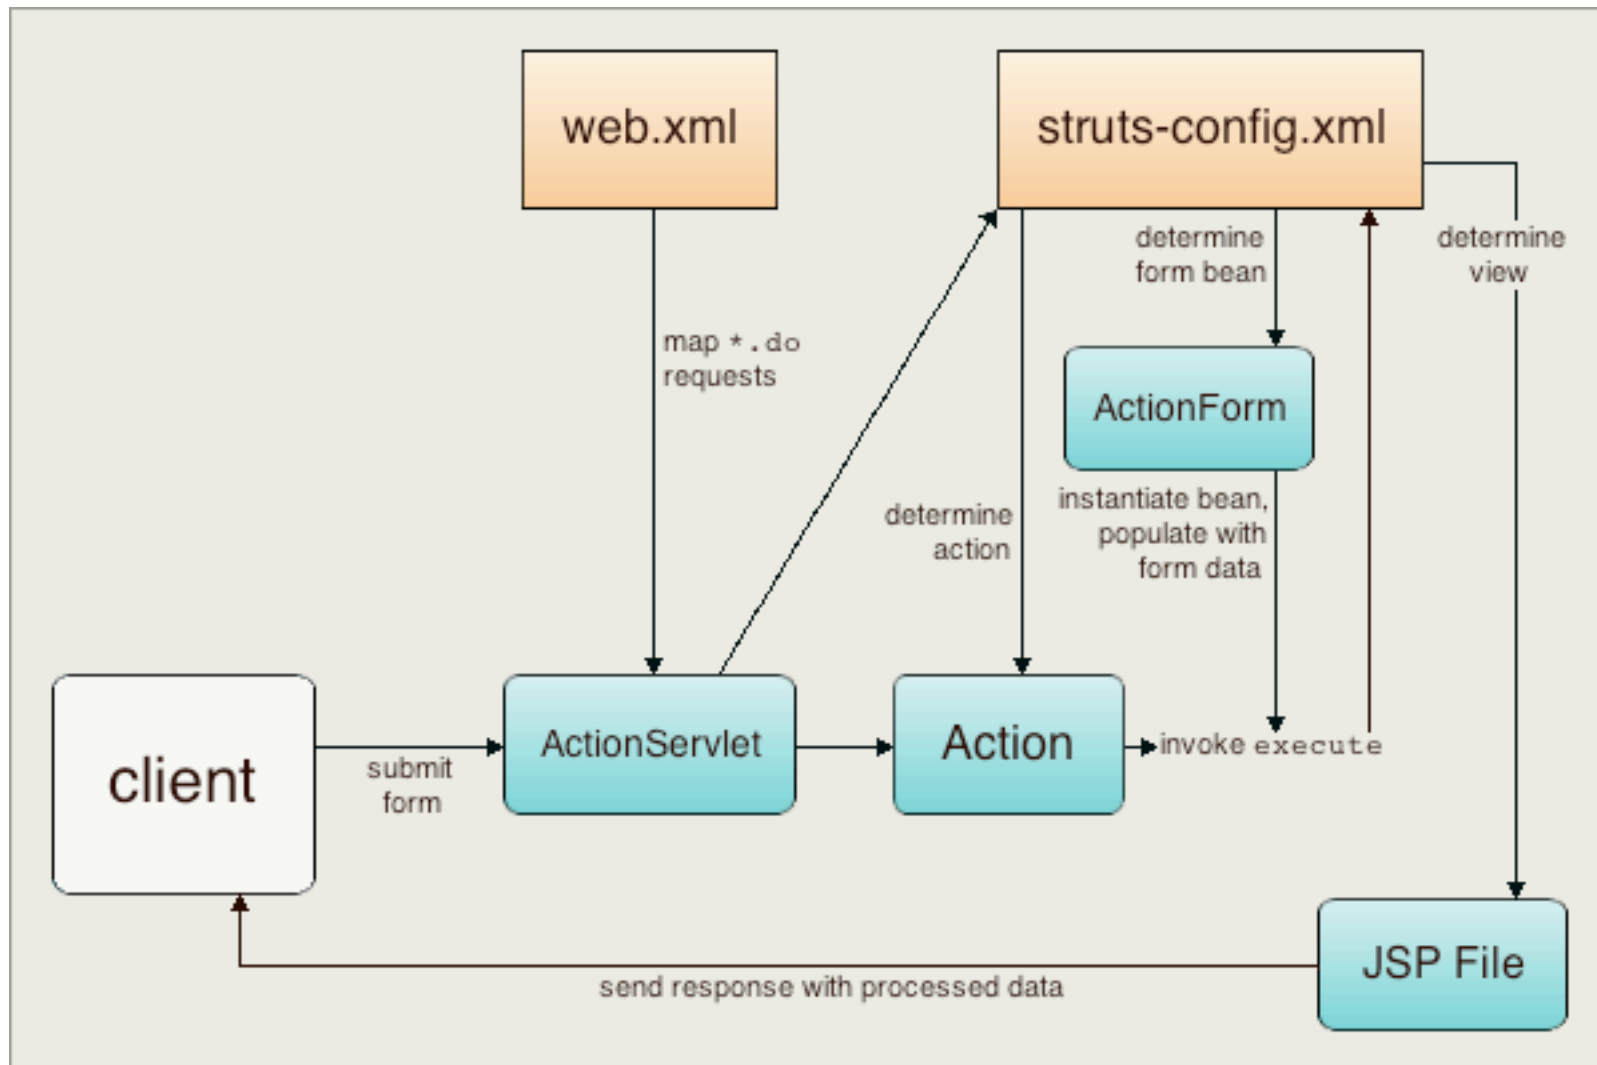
web.xml

struts-config.xml

map *.do requests

determine form bean

determine view

ActionForm

determine action

instantiate bean, populate with form data

client

submit form

ActionServlet

Action

invoke execute

JSP File

send response with processed data